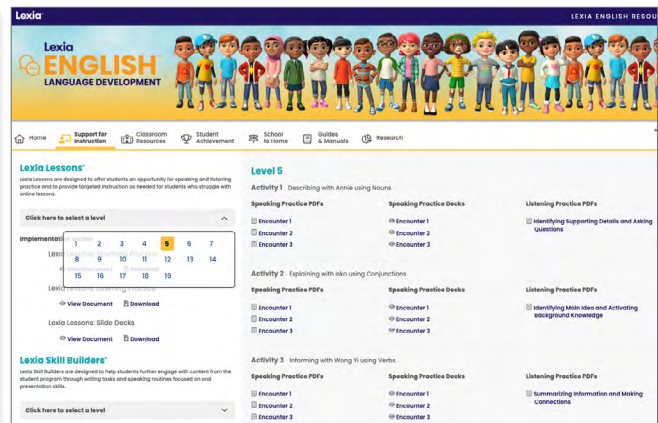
Lexia

LEXIA ENGLISH RESOU

Lexia
ENGLISH
LANGUAGE DEVELOPMENT

Home | Support for Instruction | Classroom Resources | Student Achievement | School to Home | Guides & Manuals | Research

Lexia Lessons®
Lexia Lessons are designed to offer students an opportunity for speaking and listening practice and to provide targeted instruction as needed for students who struggle with online lessons.

Click here to select a level

Implementation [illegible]

| 1 | 2 | 3 | 4 | 5 | 6 | 7 |
|---|---|---|---|---|---|---|
| 8 | 9 | 10 | 11 | 12 | 13 | 14 |
| 15 | 16 | 17 | 18 | 19 | | |

Lexia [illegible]

Lexia Lessons: Listening Practice
View Document   Download

Lexia Lessons: Slide Decks
View Document   Download

Lexia Skill Builders®
Lexia Skill Builders are designed to help students further engage with content from the student program through writing tasks and speaking routines focused on oral presentation skills.

Click here to select a level

Level 5

Activity 1 Describing with Annie using Nouns

Speaking Practice PDFs
Encounter 1
Encounter 2
Encounter 3

Speaking Practice Decks
Encounter 1
Encounter 2
Encounter 3

Listening Practice PDFs
Identifying Supporting Details and Asking Questions

Activity 2 Explaining with Iako using Conjunctions

Speaking Practice PDFs
Encounter 1
Encounter 2
Encounter 3

Speaking Practice Decks
Encounter 1
Encounter 2
Encounter 3

Listening Practice PDFs
Identifying Main Idea and Activating Background Knowledge

Activity 3 Informing with Wong Yi using Verbs

Speaking Practice PDFs
Encounter 1
Encounter 2
Encounter 3

Speaking Practice Decks
Encounter 1
Encounter 2
Encounter 3

Listening Practice PDFs
Summarizing Information and Making Connections